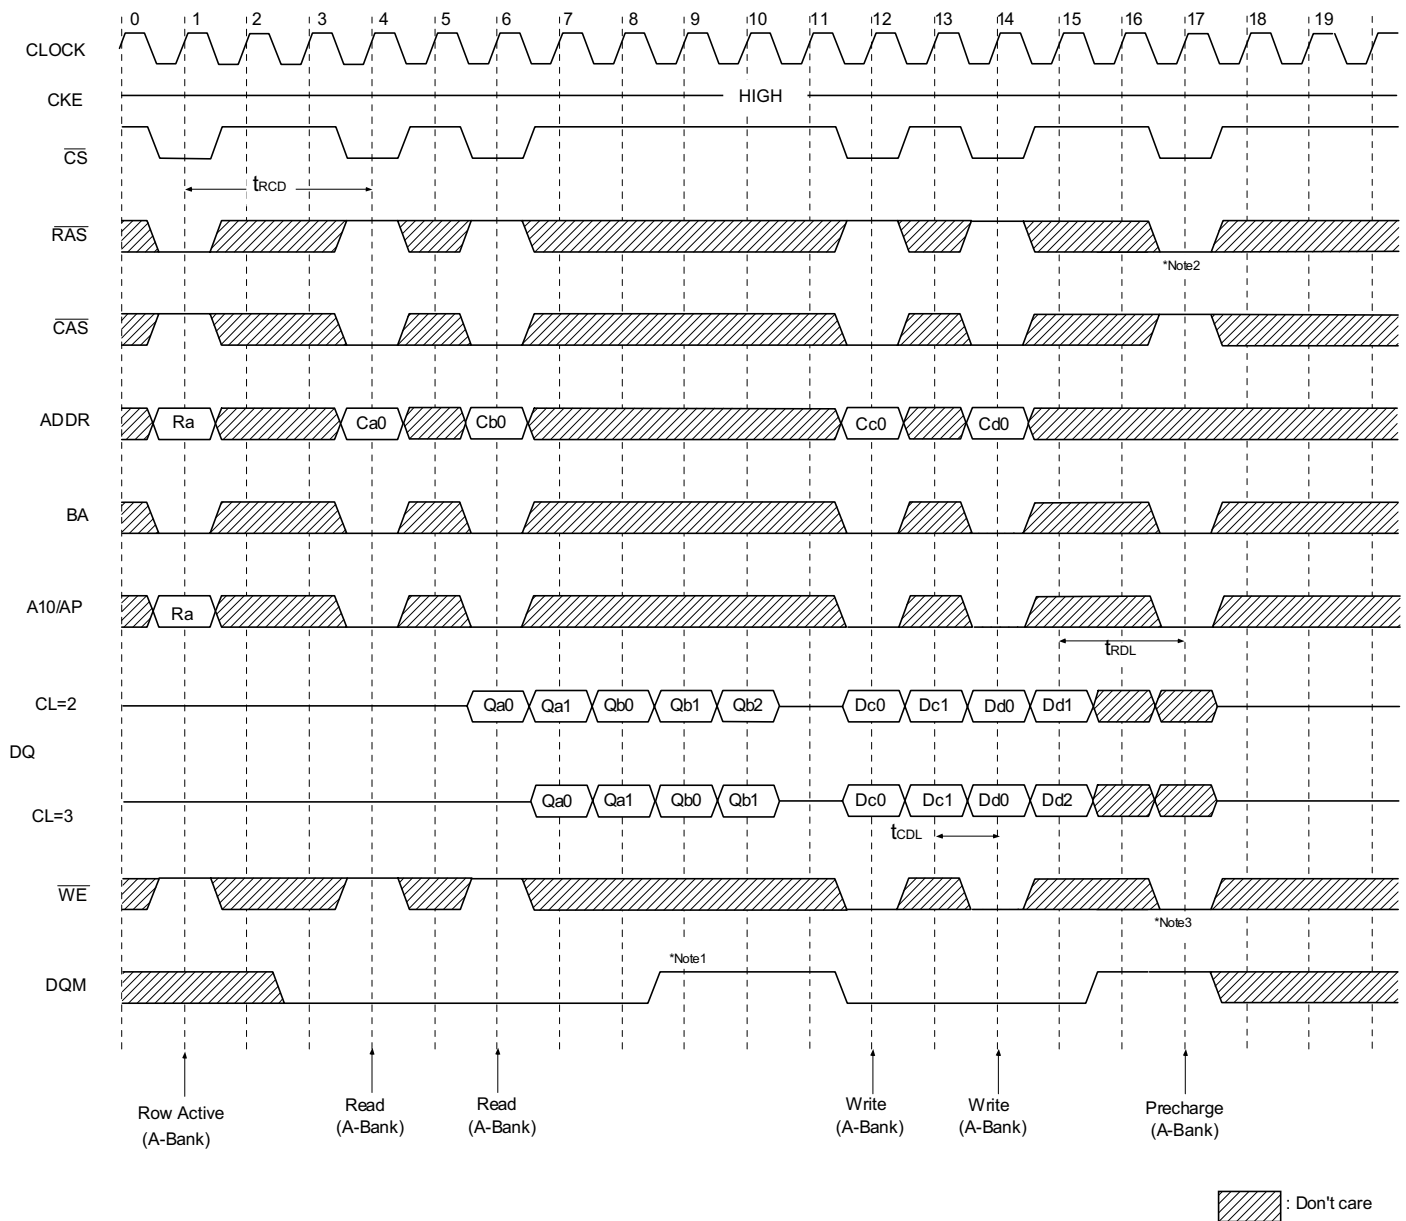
0 1 2 3 4 5 6 7 8 9 10 11 12 13 14 15 16 17 18 19

CLOCK

CKE

HIGH

$\overline{CS}$

$t_{RCD}$

$\overline{RAS}$

*Note2

$\overline{CAS}$

ADDR

Ra Ca0 Cb0 Cc0 Cd0

BA

A10/AP

Ra

$t_{RDL}$

CL=2

Qa0 Qa1 Qb0 Qb1 Qb2 Dc0 Dc1 Dd0 Dd1

DQ

CL=3

Qa0 Qa1 Qb0 Qb1 Dc0 Dc1 Dd0 Dd2

$t_{CDL}$

$\overline{WE}$

*Note3

DQM

*Note1

Row Active (A-Bank)

Read (A-Bank)

Read (A-Bank)

Write (A-Bank)

Write (A-Bank)

Precharge (A-Bank)

: Don't care